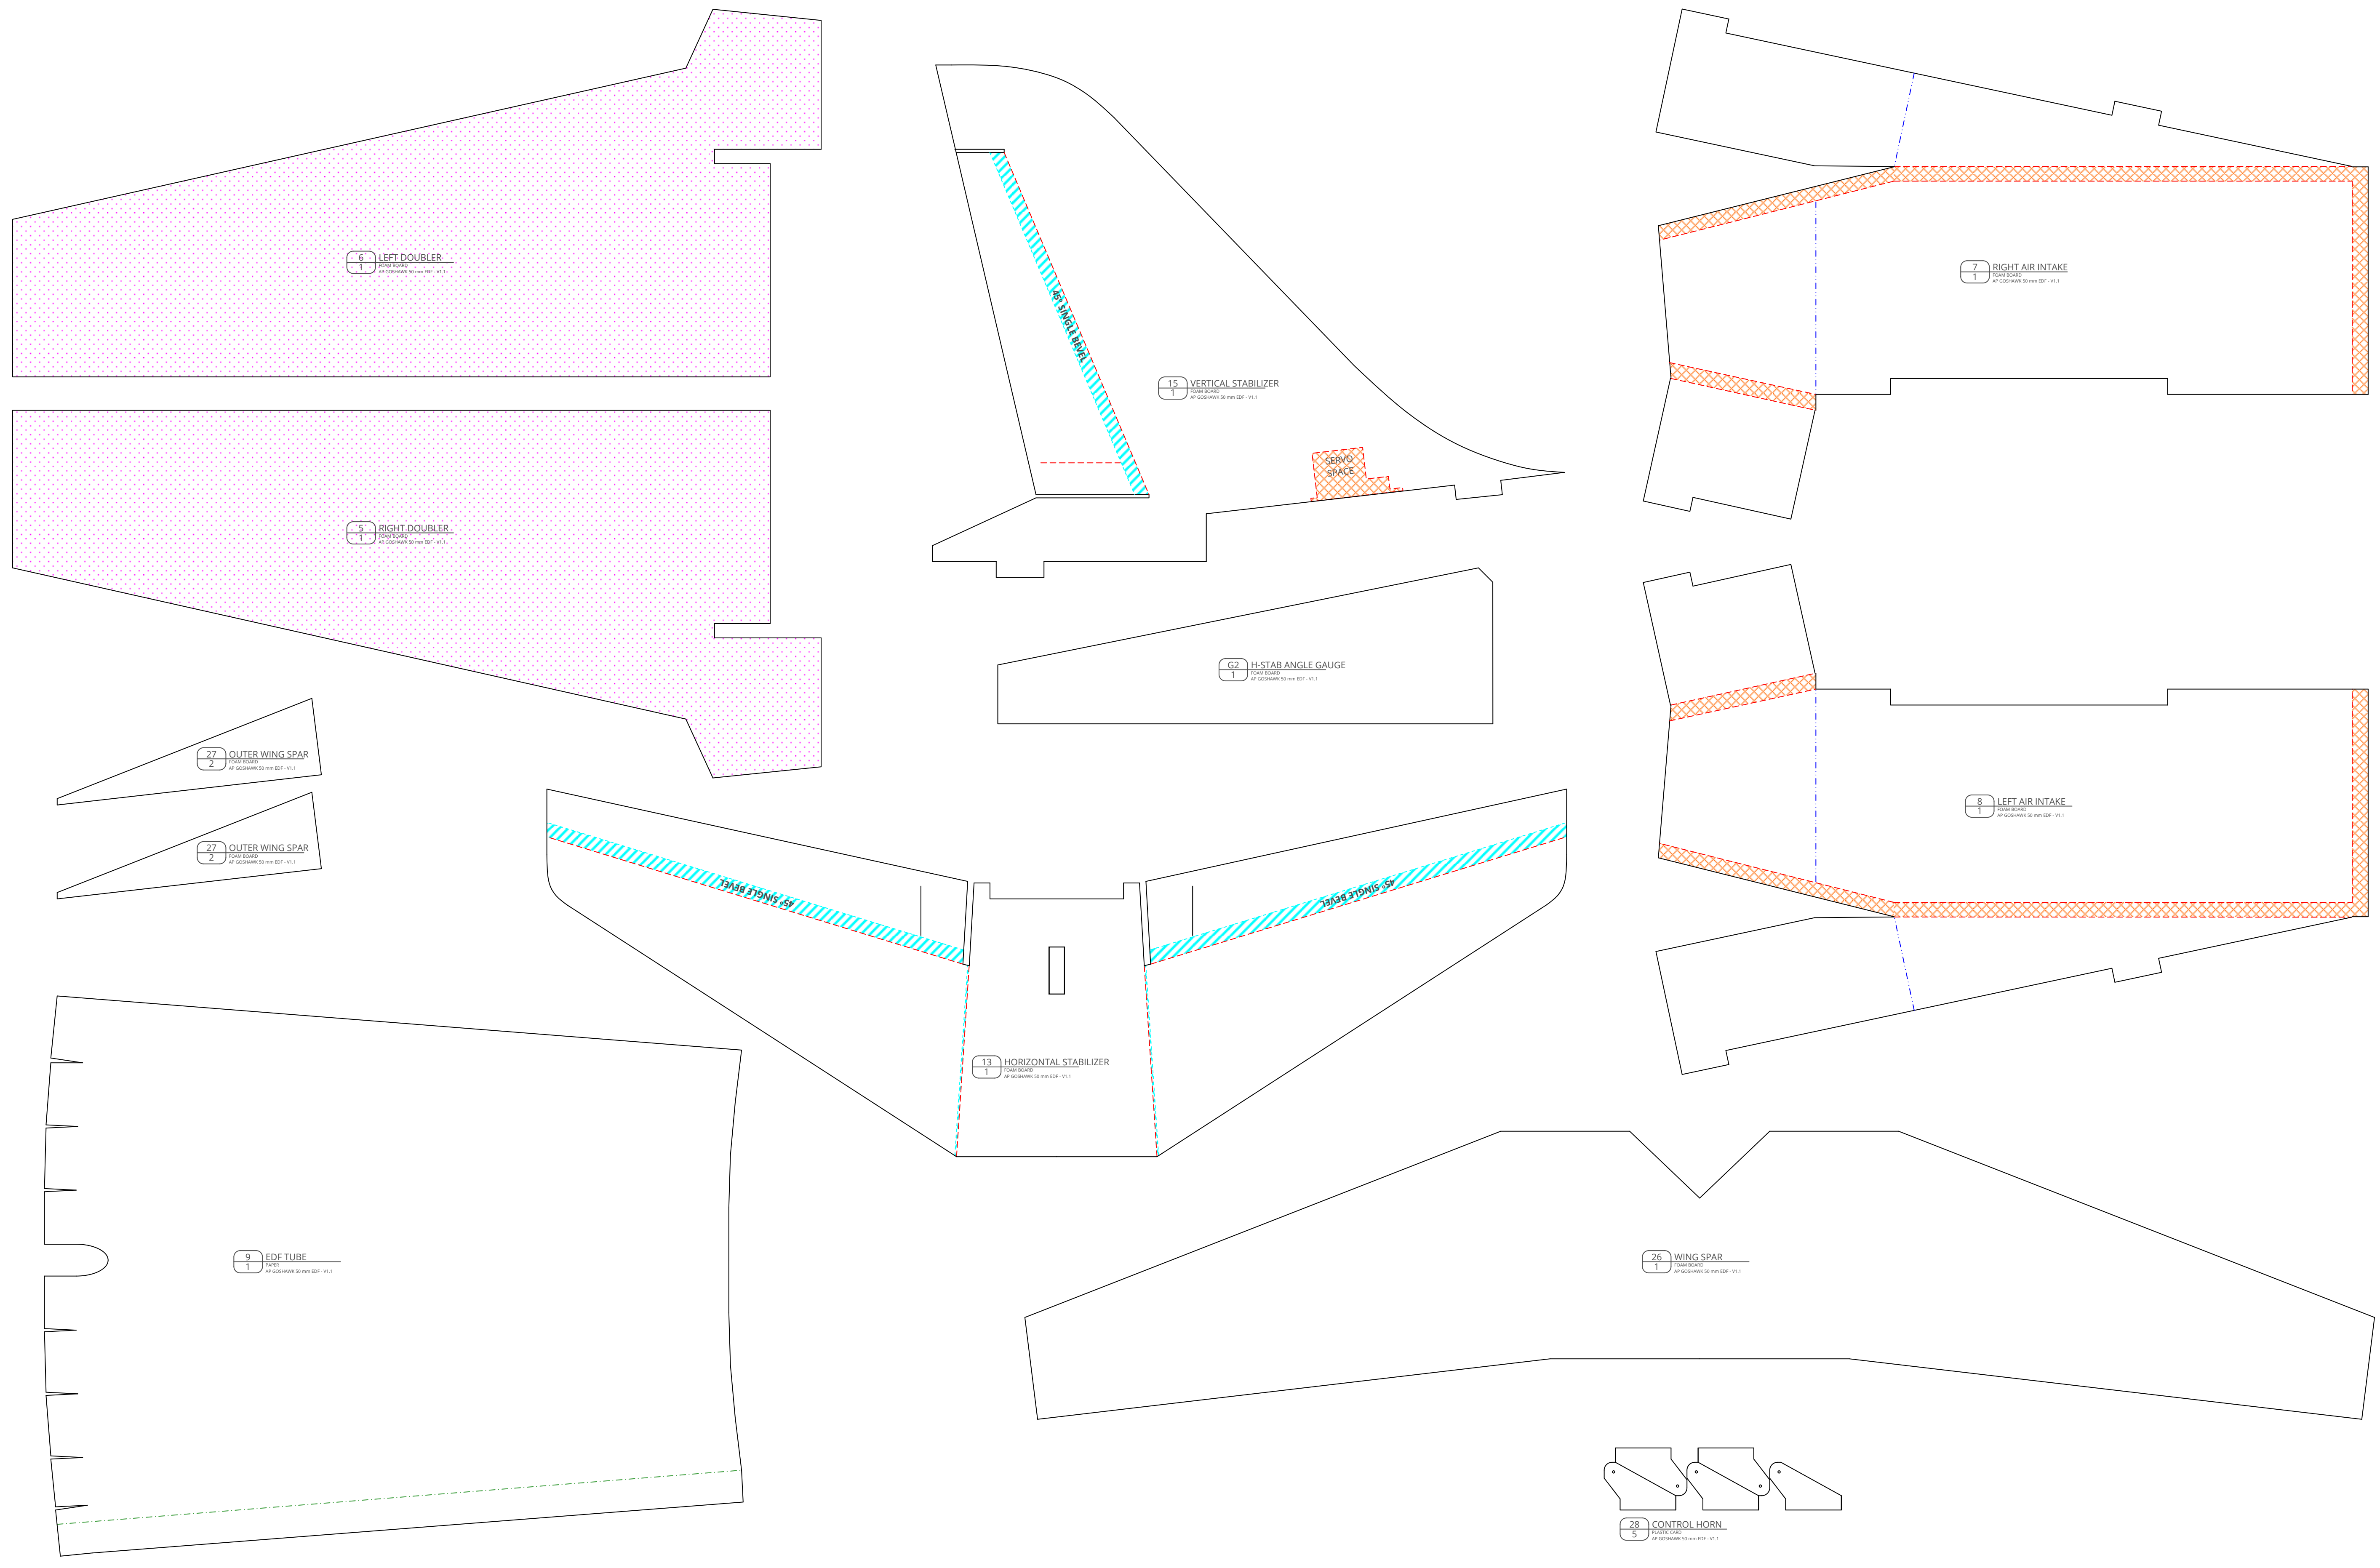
6
1
LEFT DOUBLER
FOAM BOARD
AP GOSHAWK 50 mm EDF - V1.1

5
1
RIGHT DOUBLER
FOAM BOARD
AP GOSHAWK 50 mm EDF - V1.1

45° SINGLE BEVEL

15
1
VERTICAL STABILIZER
FOAM BOARD
AP GOSHAWK 50 mm EDF - V1.1

SERVO SPACE

7
1
RIGHT AIR INTAKE
FOAM BOARD
AP GOSHAWK 50 mm EDF - V1.1

G2
1
H-STAB ANGLE GAUGE
FOAM BOARD
AP GOSHAWK 50 mm EDF - V1.1

27
2
OUTER WING SPAR
FOAM BOARD
AP GOSHAWK 50 mm EDF - V1.1

27
2
OUTER WING SPAR
FOAM BOARD
AP GOSHAWK 50 mm EDF - V1.1

8
1
LEFT AIR INTAKE
FOAM BOARD
AP GOSHAWK 50 mm EDF - V1.1

45° SINGLE BEVEL

45° SINGLE BEVEL

13
1
HORIZONTAL STABILIZER
FOAM BOARD
AP GOSHAWK 50 mm EDF - V1.1

9
1
EDF TUBE
PAPER
AP GOSHAWK 50 mm EDF - V1.1

26
1
WING SPAR
FOAM BOARD
AP GOSHAWK 50 mm EDF - V1.1

28
5
CONTROL HORN
PLASTIC CARD
AP GOSHAWK 50 mm EDF - V1.1